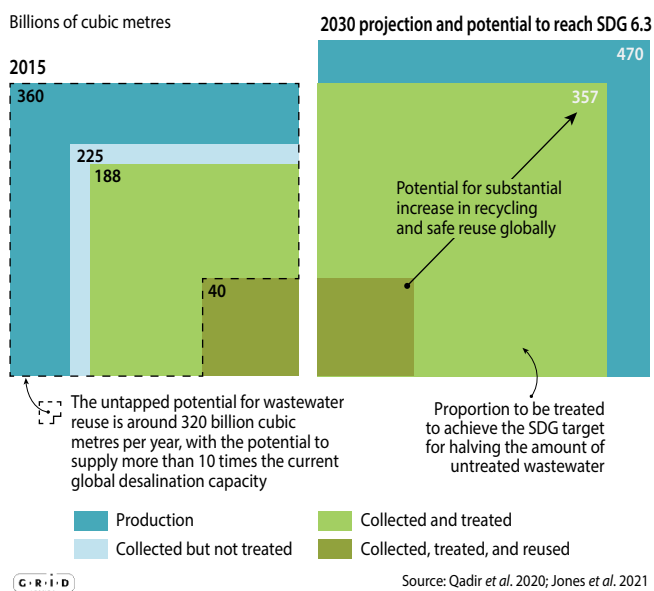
Billions of cubic metres

2015

360

225

188

40

2030 projection and potential to reach SDG 6.3

470

357

Potential for substantial increase in recycling and safe reuse globally

The untapped potential for wastewater reuse is around 320 billion cubic metres per year, with the potential to supply more than 10 times the current global desalination capacity

Proportion to be treated to achieve the SDG target for halving the amount of untreated wastewater

Production

Collected but not treated

Collected and treated

Collected, treated, and reused

G·R·I·D

Source: Qadir et al. 2020; Jones et al. 2021